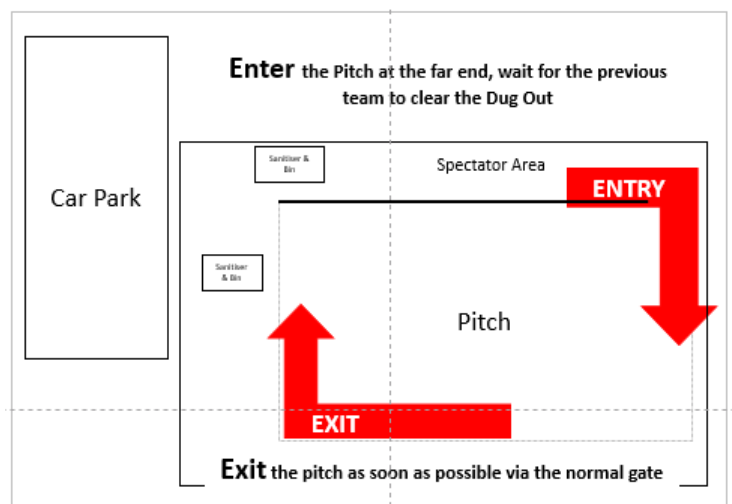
Car Park

Enter the Pitch at the far end, wait for the previous team to clear the Dug Out

Sanitiser & Bin

Spectator Area

ENTRY

Sanitiser & Bin

Pitch

EXIT

Exit the pitch as soon as possible via the normal gate